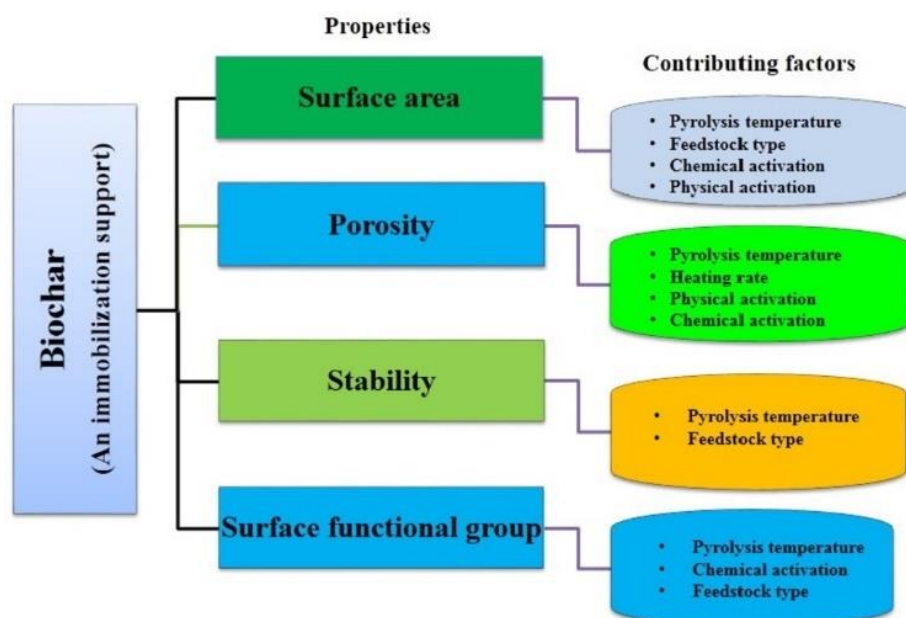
Biochar
(An immobilization support)

Properties

Contributing factors

Surface area

• Pyrolysis temperature
• Feedstock type
• Chemical activation
• Physical activation

Porosity

• Pyrolysis temperature
• Heating rate
• Physical activation
• Chemical activation

Stability

• Pyrolysis temperature
• Feedstock type

Surface functional group

• Pyrolysis temperature
• Chemical activation
• Feedstock type